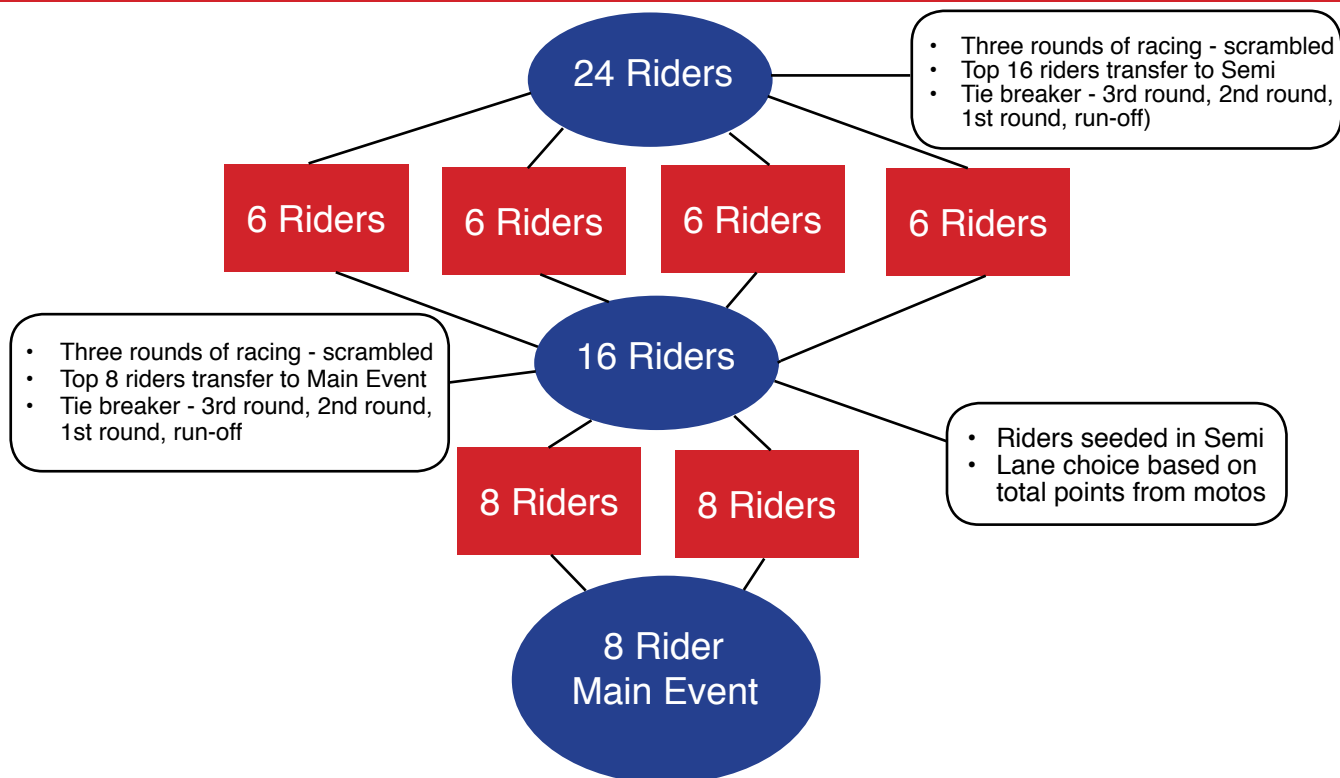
24 Riders

• Three rounds of racing - scrambled
• Top 16 riders transfer to Semi
• Tie breaker - 3rd round, 2nd round, 1st round, run-off)

6 Riders

6 Riders

6 Riders

6 Riders

• Three rounds of racing - scrambled
• Top 8 riders transfer to Main Event
• Tie breaker - 3rd round, 2nd round, 1st round, run-off

16 Riders

• Riders seeded in Semi
• Lane choice based on total points from motos

8 Riders

8 Riders

8 Rider Main Event